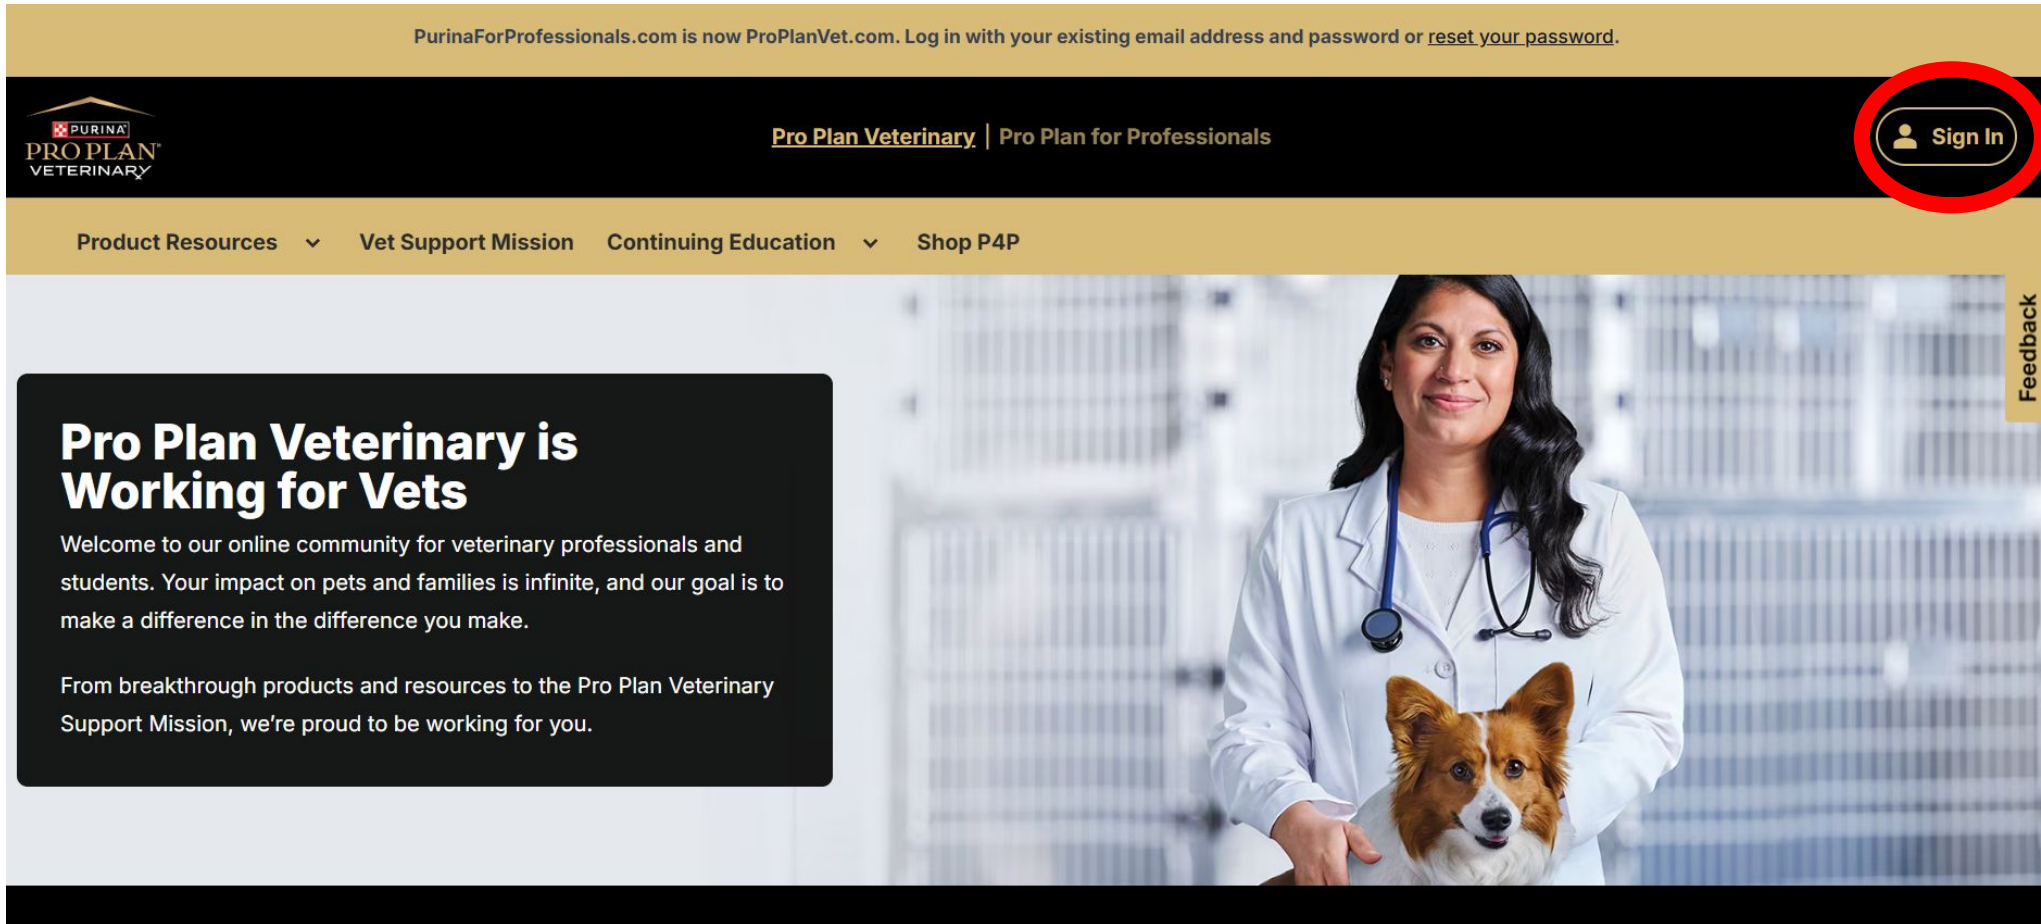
PurinaForProfessionals.com is now ProPlanVet.com. Log in with your existing email address and password or reset your password.

PURINA PRO PLAN VETERINARY

Pro Plan Veterinary | Pro Plan for Professionals

Sign In

Product Resources

Vet Support Mission

Continuing Education

Shop P4P

Feedback

Pro Plan Veterinary is Working for Vets

Welcome to our online community for veterinary professionals and students. Your impact on pets and families is infinite, and our goal is to make a difference in the difference you make.

From breakthrough products and resources to the Pro Plan Veterinary Support Mission, we're proud to be working for you.